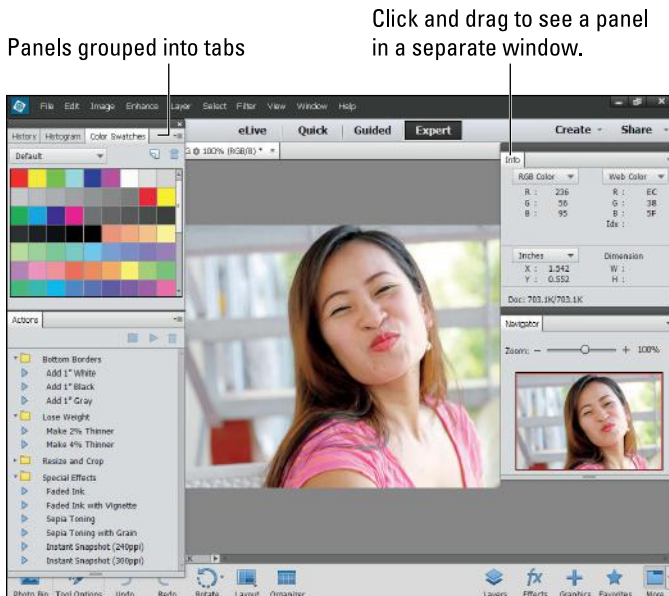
Panels grouped into tabs

Click and drag to see a panel in a separate window.

File Edit Image Enhance Layer Select Filter View Window Help

History Histogram Color Swatches

Default

eLive Quick Guided Expert

Create Share

G @ 100% (RGB/8) *

Info

RGB Color
R : 236
G : 56
B : 95

Web Color
R : EC
G : 38
B : 5F
Idx :

Inches
X : 1.542
Y : 0.552

Dimension
W :
H :

Doc: 703.1K/703.1K

Navigator

Zoom: 100%

Actions

Bottom Borders
Add 1" White
Add 1" Black
Add 1" Gray
Lose Weight
Make 2% Thinner
Make 4% Thinner
Resize and Crop
Special Effects
Faded Ink
Faded Ink with Vignette
Sepia Toning
Sepia Toning with Grain
Instant Snapshot (240ppi)
Instant Snapshot (300ppi)

Photo Bin Tool Options Undo Redo Rotate Layout Organizer

Layers Effects Graphics Favorites More